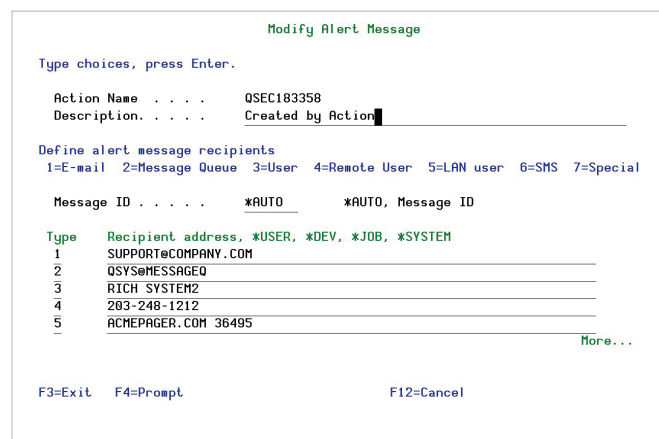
Modify Alert Message

Type choices, press Enter.

Action Name . . . . QSEC183358
Description. . . . . Created by Action

Define alert message recipients
1=E-mail 2=Message Queue 3=User 4=Remote User 5=LAN user 6=SMS 7=Special

Message ID . . . . . *AUTO *AUTO, Message ID

| Type | Recipient address, *USER, *DEV, *JOB, *SYSTEM |
|---|---|
| 1 | SUPPORT@COMPANY.COM |
| 2 | QSYS@MESSAGEQ |
| 3 | RICH SYSTEM2 |
| 4 | 203-248-1212 |
| 5 | ACMEPAGER.COM 36495 |

More...

F3=Exit F4=Prompt F12=Cancel